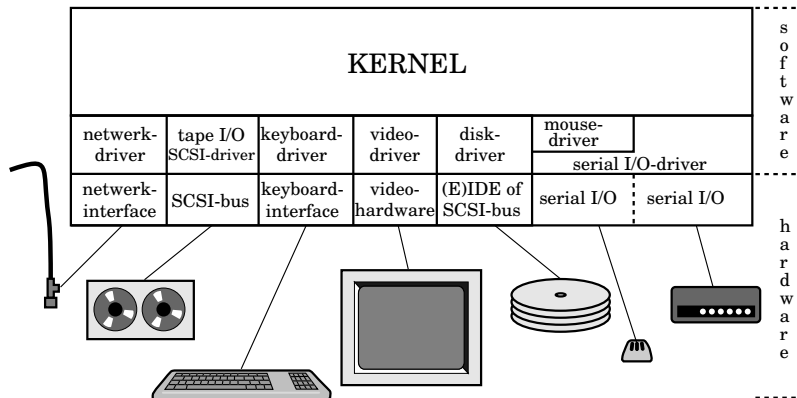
KERNEL

s o f t w a r e

| netwerk-driver | tape I/O SCSI-driver | keyboard-driver | video-driver | disk-driver | mouse-driver serial I/O-driver | |
|---|---|---|---|---|---|---|
| netwerk-interface | SCSI-bus | keyboard-interface | video-hardware | (E)IDE of SCSI-bus | serial I/O | serial I/O |

h a r d w a r e